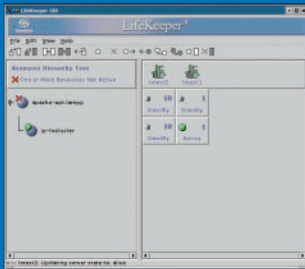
LifeKeeper GUI

LifeKeeper

File Edit View Help

Resource Hierarchy Tree

One or More Resources Not Active

apache-apt.lemcp

ip-testsuite

linux1

linux2

10

StandBy

1

StandBy

10

StandBy

1

Active

linux2: Updating server state to alive